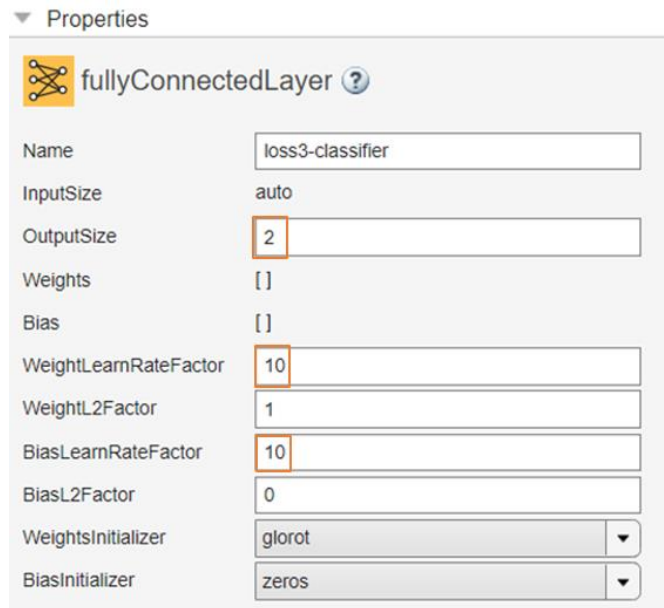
Properties

fullyConnectedLayer ?

| | |
|---|---|
| Name | loss3-classifier |
| InputSize | auto |
| OutputSize | 2 |
| Weights | [ ] |
| Bias | [ ] |
| WeightLearnRateFactor | 10 |
| WeightL2Factor | 1 |
| BiasLearnRateFactor | 10 |
| BiasL2Factor | 0 |
| WeightsInitializer | glorot |
| BiasInitializer | zeros |